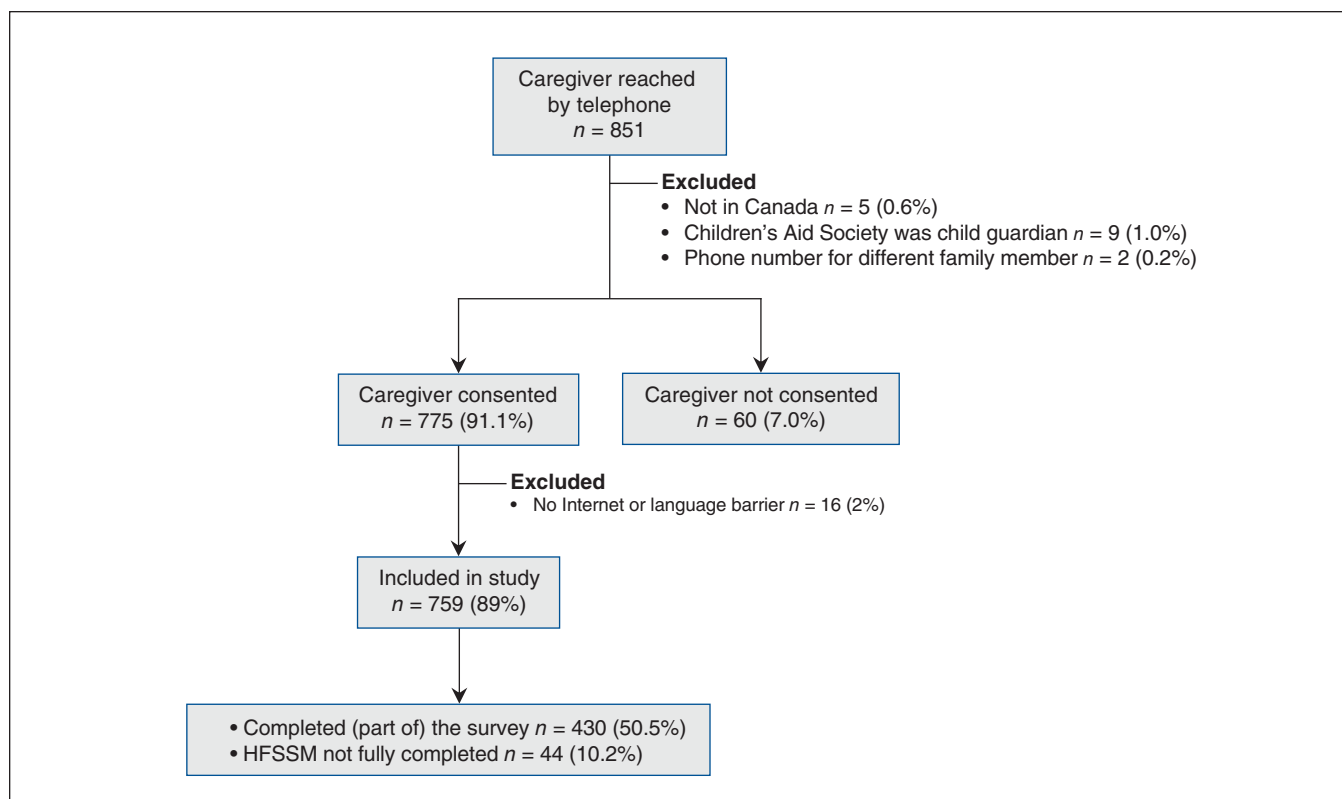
Caregiver reached by telephone $n$ = 851

Excluded
• Not in Canada $n$ = 5 (0.6%)
• Children's Aid Society was child guardian $n$ = 9 (1.0%)
• Phone number for different family member $n$ = 2 (0.2%)

Caregiver consented $n$ = 775 (91.1%)

Caregiver not consented $n$ = 60 (7.0%)

Excluded
• No Internet or language barrier $n$ = 16 (2%)

Included in study $n$ = 759 (89%)

• Completed (part of) the survey $n$ = 430 (50.5%)
• HFSSM not fully completed $n$ = 44 (10.2%)